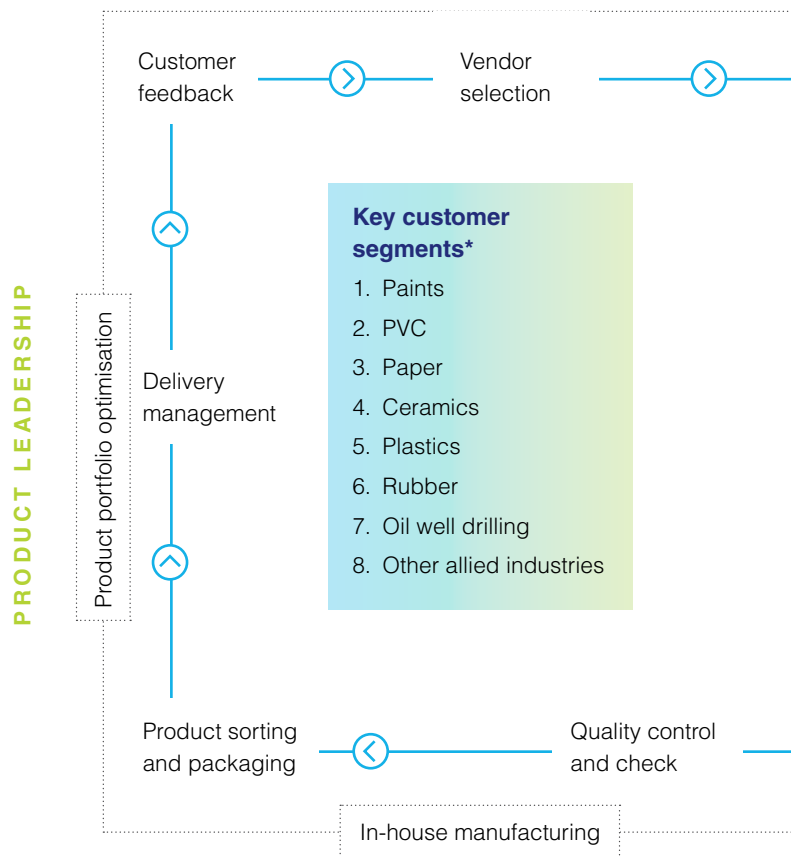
PRODUCT LEADERSHIP

Product portfolio optimisation

Customer feedback

Vendor selection

Key customer segments*
1. Paints
2. PVC
3. Paper
4. Ceramics
5. Plastics
6. Rubber
7. Oil well drilling
8. Other allied industries

Delivery management

Product sorting and packaging

Quality control and check

In-house manufacturing